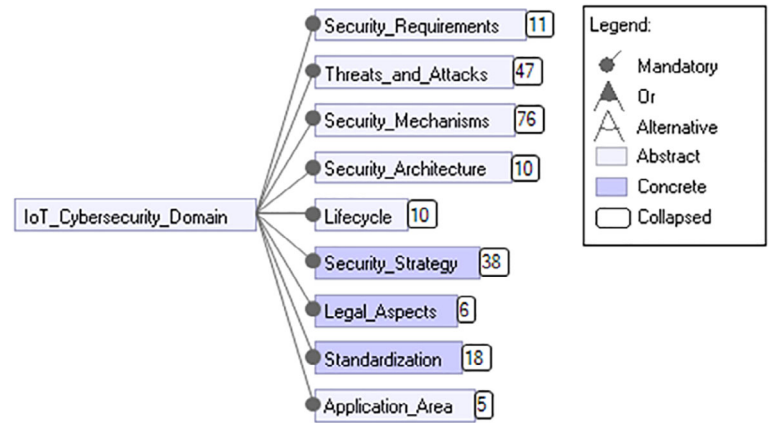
IoT_Cybersecurity_Domain

Security_Requirements 11
Threats_and_Attacks 47
Security_Mechanisms 76
Security_Architecture 10
Lifecycle 10
Security_Strategy 38
Legal_Aspects 6
Standardization 18
Application_Area 5

Legend:
Mandatory
Or
Alternative
Abstract
Concrete
Collapsed